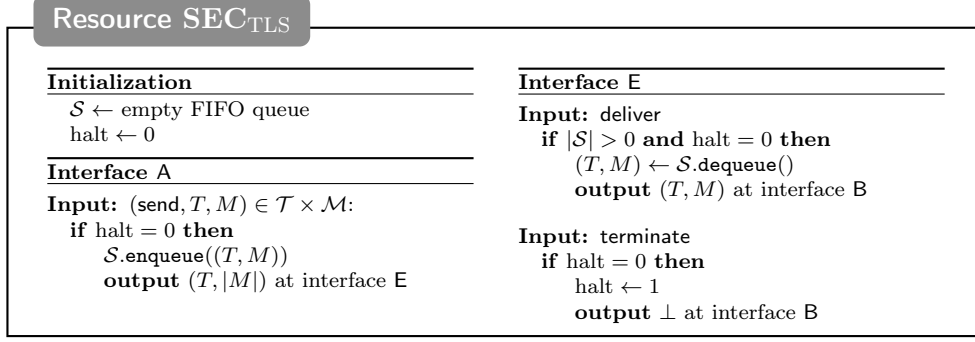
Resource $\mathbf{SEC}_{\text{TLS}}$

**Initialization**
$\mathcal{S} \leftarrow$ empty FIFO queue
halt $\leftarrow 0$

**Interface A**
**Input:** $(\mathsf{send}, T, M) \in \mathcal{T} \times \mathcal{M}$:
**if** halt $= 0$ **then**
$\mathcal{S}.\mathtt{enqueue}((T, M))$
**output** $(T, |M|)$ at interface E

**Interface E**
**Input:** deliver
**if** $|\mathcal{S}| > 0$ **and** halt $= 0$ **then**
$(T, M) \leftarrow \mathcal{S}.\mathtt{dequeue}()$
**output** $(T, M)$ at interface B

**Input:** terminate
**if** halt $= 0$ **then**
halt $\leftarrow 1$
**output** $\perp$ at interface B